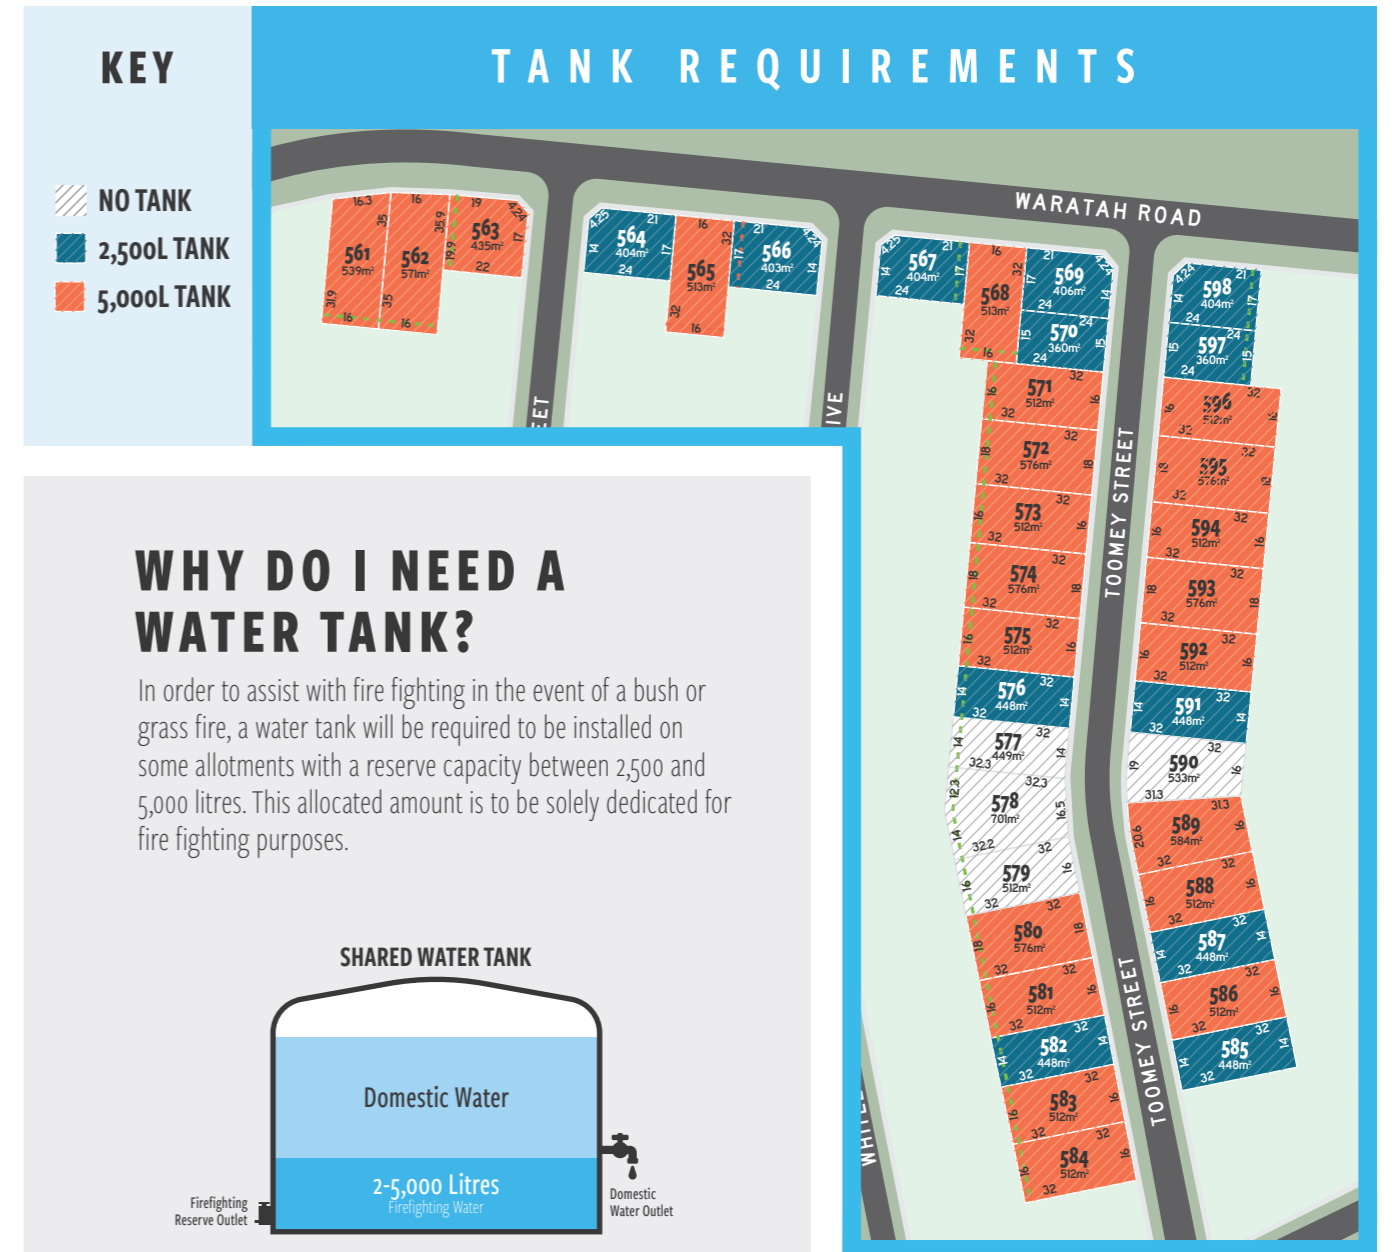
KEY

NO TANK
2,500L TANK
5,000L TANK

TANK REQUIREMENTS

WARATAH ROAD

561 539m²
562 571m²
563 435m²
564 404m²
565 513m²
566 403m²
567 404m²
568 513m²
569 406m²
570 360m²
571 512m²
572 576m²
573 512m²
574 576m²
575 512m²
576 448m²
577 449m²
578 701m²
579 512m²
580 576m²
581 512m²
582 448m²
583 512m²
584 512m²
585 448m²
586 512m²
587 448m²
588 512m²
589 584m²
590 533m²
591 448m²
592 512m²
593 576m²
594 512m²
595 576m²
596 512m²
597 360m²
598 404m²

TOOMEY STREET
TOOMEY STREET
EET
IVE
WHITE

WHY DO I NEED A WATER TANK?

In order to assist with fire fighting in the event of a bush or grass fire, a water tank will be required to be installed on some allotments with a reserve capacity between 2,500 and 5,000 litres. This allocated amount is to be solely dedicated for fire fighting purposes.

SHARED WATER TANK

Domestic Water

2-5,000 Litres
Firefighting Water

Firefighting Reserve Outlet

Domestic Water Outlet